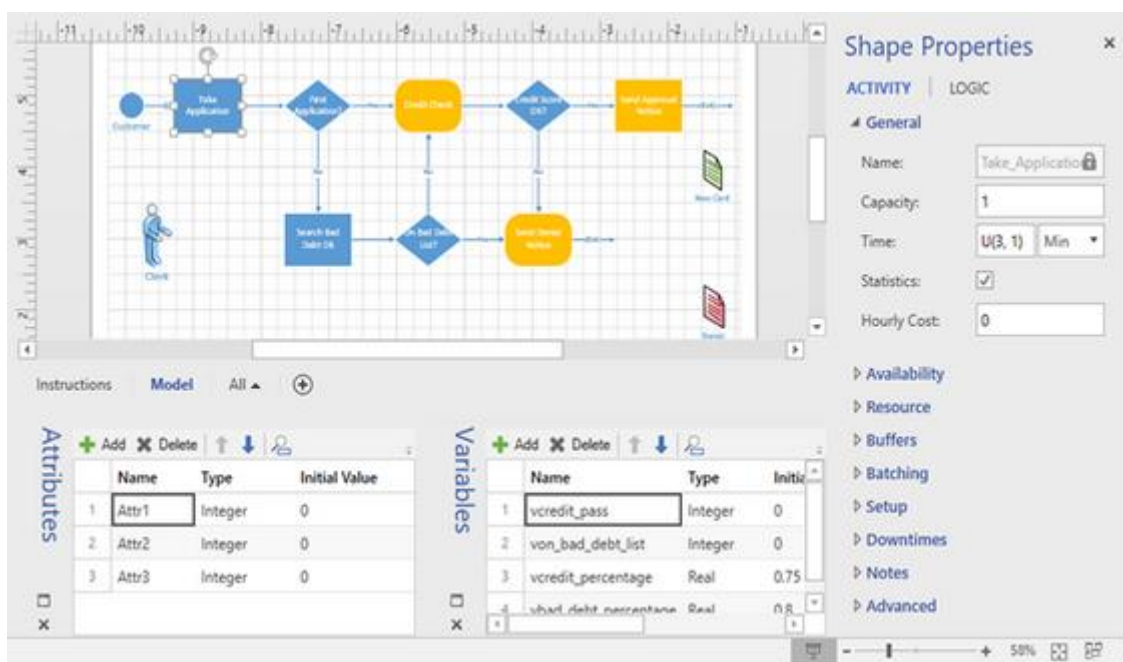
Shape Properties
×
ACTIVITY | LOGIC
General
Name: Take_Applicatio
Capacity: 1
Time: U(3, 1) Min
Statistics: ☑
Hourly Cost: 0
Availability
Resource
Buffers
Batching
Setup
Downtimes
Notes
Advanced

Customer
Take Application
First Application?
Credit Check
Credit Score OK?
Send Approval Notice
Search Bad Debt DB
On Bad Debt List?
Send Denial Notice
Clerk
New Card
Denial

Instructions Model All ▲ ⊕

Attributes
Add Delete

| | Name | Type | Initial Value |
|---|---|---|---|
| 1 | Attr1 | Integer | 0 |
| 2 | Attr2 | Integer | 0 |
| 3 | Attr3 | Integer | 0 |

Variables
Add Delete

| | Name | Type | Initia |
|---|---|---|---|
| 1 | vcredit_pass | Integer | 0 |
| 2 | von_bad_debt_list | Integer | 0 |
| 3 | vcredit_percentage | Real | 0.75 |
| 4 | vbad_debt_percentage | Real | 0.8 |

58%